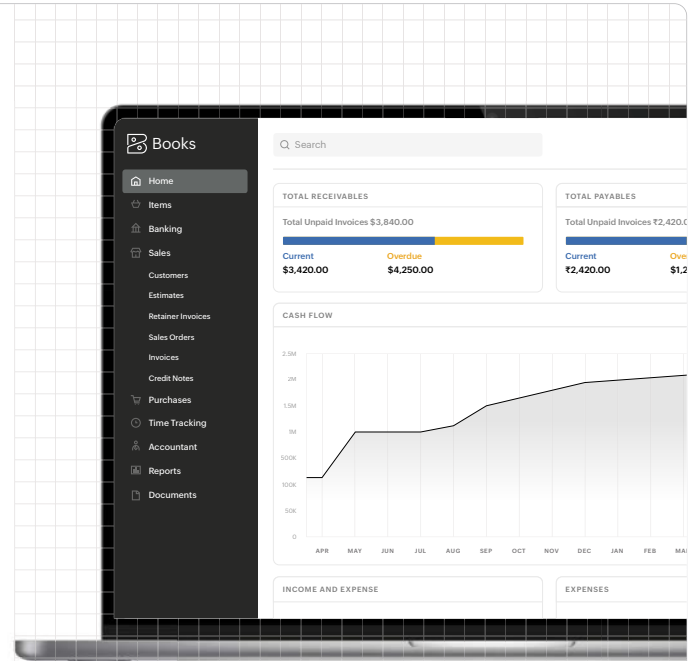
Books

Home
Items
Banking
Sales
Customers
Estimates
Retainer Invoices
Sales Orders
Invoices
Credit Notes
Purchases
Time Tracking
Accountant
Reports
Documents

Search

TOTAL RECEIVABLES
Total Unpaid Invoices $3,840.00
Current
$3,420.00
Overdue
$4,250.00

TOTAL PAYABLES
Total Unpaid Invoices ₹2,420.0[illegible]
Current
₹2,420.00
Ove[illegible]
$1,2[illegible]

CASH FLOW
2.5M
2M
1.5M
1M
500K
100K
50K
0
APR
MAY
JUN
JUL
AUG
SEP
OCT
NOV
DEC
JAN
FEB
MA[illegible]

INCOME AND EXPENSE

EXPENSES